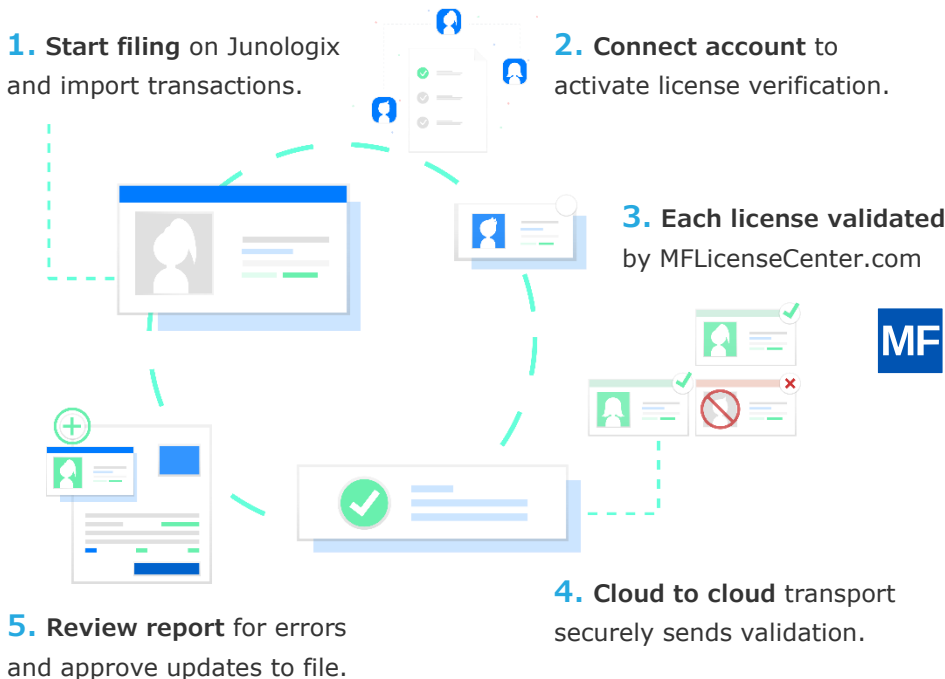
1. Start filing on Junologix and import transactions.

2. Connect account to activate license verification.

3. Each license validated by MFLicenseCenter.com

MF

4. Cloud to cloud transport securely sends validation.

5. Review report for errors and approve updates to file.